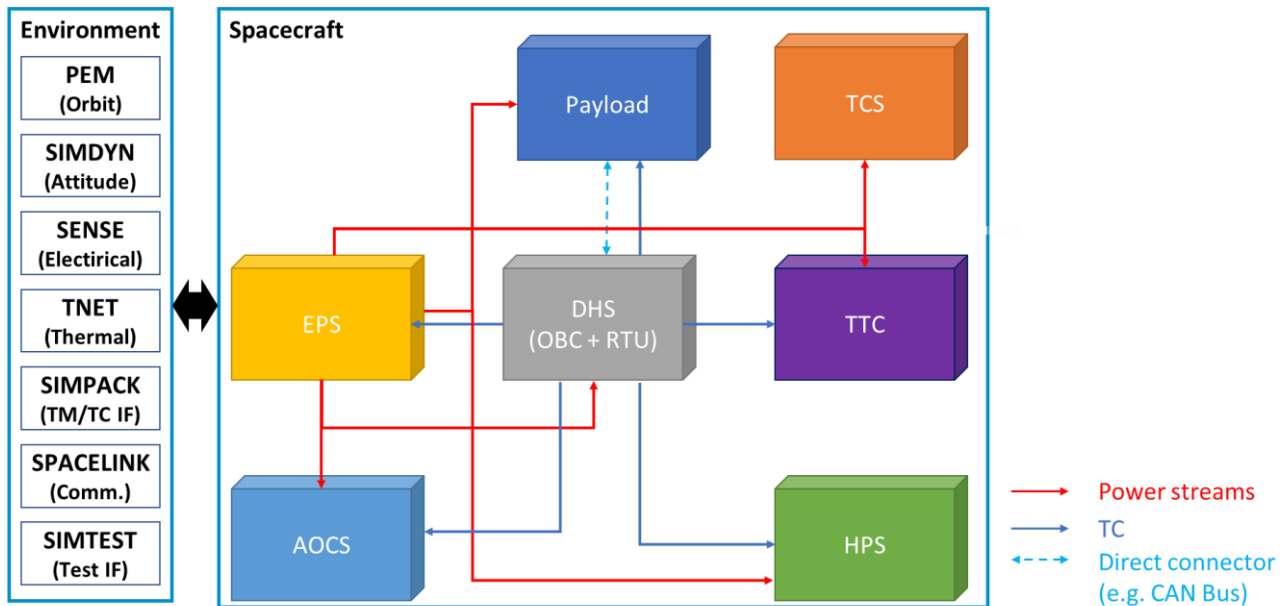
Environment

PEM
(Orbit)

SIMDYN
(Attitude)

SENSE
(Electirical)

TNET
(Thermal)

SIMPACK
(TM/TC IF)

SPACELINK
(Comm.)

SIMTEST
(Test IF)

Spacecraft

Payload

TCS

EPS

DHS
(OBC + RTU)

TTC

AOCS

HPS

Power streams

TC

Direct connector
(e.g. CAN Bus)